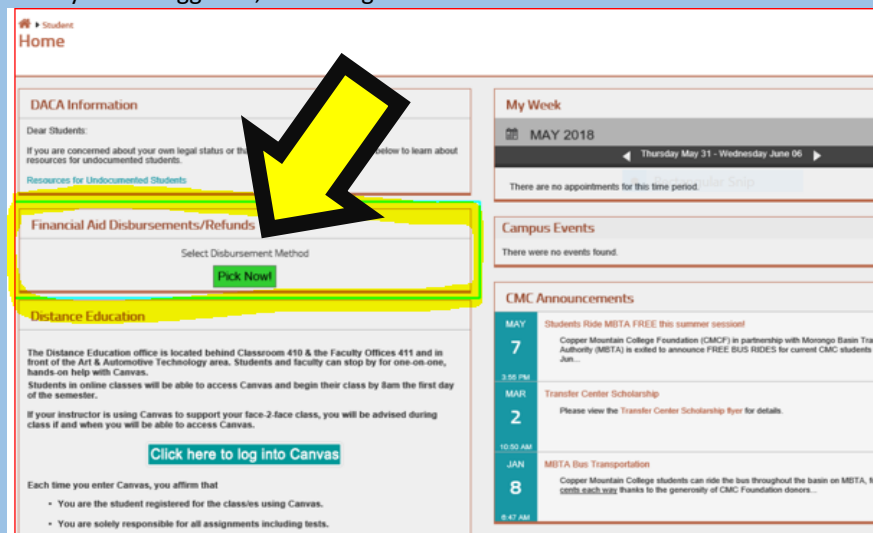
Student
Home

DACA Information

Dear Students:

If you are concerned about your own legal status or th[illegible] below to learn about resources for undocumented students.

Resources for Undocumented Students

Financial Aid Disbursements/Refunds

Select Disbursement Method

Pick Now!

Distance Education

The Distance Education office is located behind Classroom 410 & the Faculty Offices 411 and in front of the Art & Automotive Technology area. Students and faculty can stop by for one-on-one, hands-on help with Canvas.
Students in online classes will be able to access Canvas and begin their class by 8am the first day of the semester.

If your instructor is using Canvas to support your face-2-face class, you will be advised during class if and when you will be able to access Canvas.

Click here to log into Canvas

Each time you enter Canvas, you affirm that

• You are the student registered for the class/es using Canvas.
• You are solely responsible for all assignments including tests.

My Week

MAY 2018

Thursday May 31 - Wednesday June 06

There are no appointments for this time period.

Campus Events

There were no events found.

CMC Announcements

MAY 7 3:55 PM
Students Ride MBTA FREE this summer session!
Copper Mountain College Foundation (CMCF) in partnership with Morongo Basin Tra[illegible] Authority (MBTA) is exited to announce FREE BUS RIDES for current CMC students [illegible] Jun...

MAR 2 10:50 AM
Transfer Center Scholarship
Please view the Transfer Center Scholarship flyer for details.

JAN 8 6:47 AM
MBTA Bus Transportation
Copper Mountain College students can ride the bus throughout the basin on MBTA, f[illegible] cents each way thanks to the generosity of CMC Foundation donors...